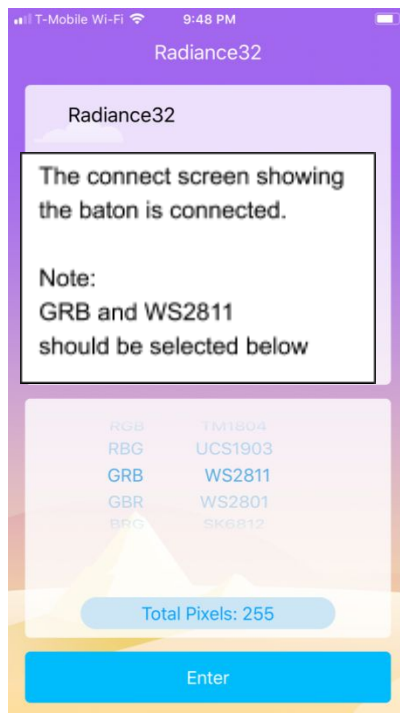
T-Mobile Wi-Fi 9:48 PM

Radiance32

Radiance32

The connect screen showing the baton is connected.

Note:
GRB and WS2811
should be selected below

RGB TM1804
RBG UCS1903
GRB WS2811
GBR WS2801
BRG SK6812

Total Pixels: 255

Enter